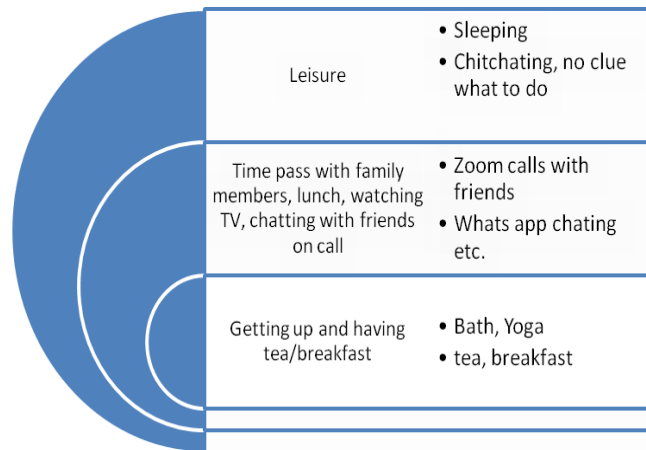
Leisure

- Sleeping
- Chitchating, no clue what to do

Time pass with family members, lunch, watching TV, chatting with friends on call

- Zoom calls with friends
- Whats app chating etc.

Getting up and having tea/breakfast

- Bath, Yoga
- tea, breakfast